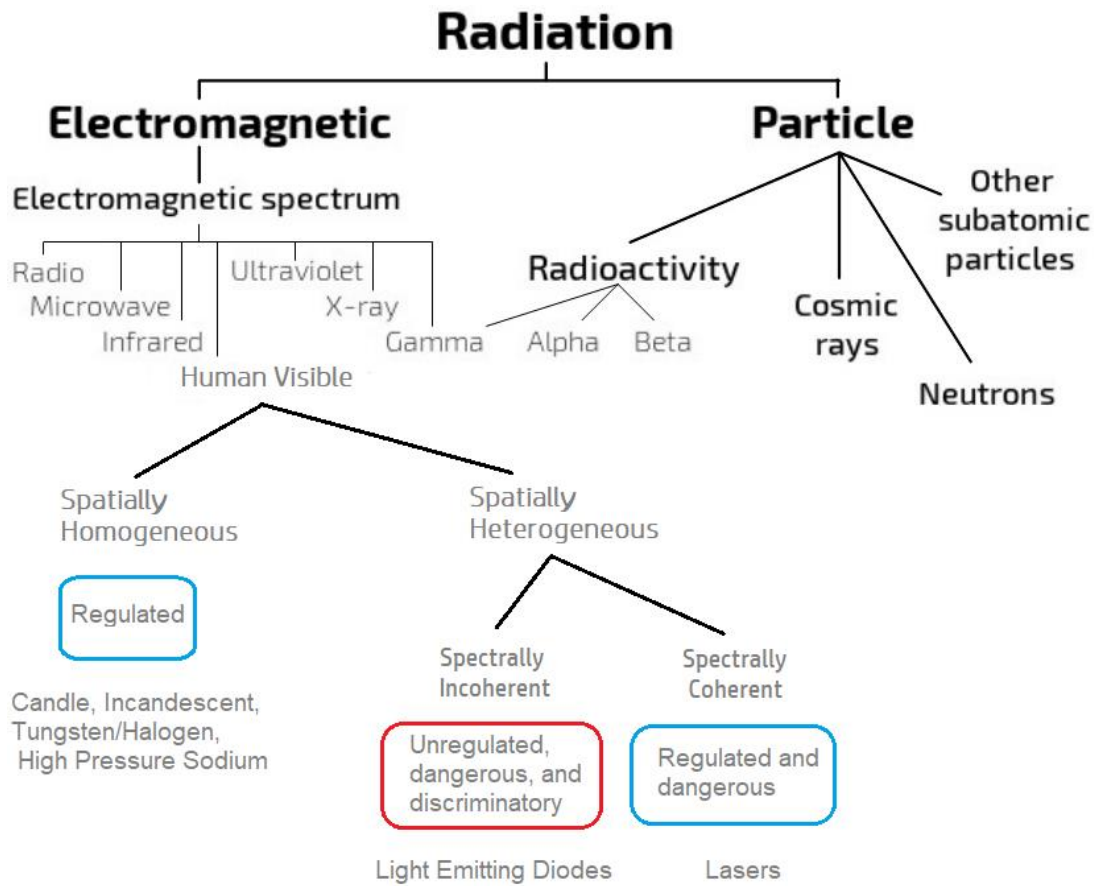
Radiation

Electromagnetic

Particle

Electromagnetic spectrum

Radio
Microwave
Infrared
Human Visible
Ultraviolet
X-ray
Gamma

Radioactivity

Alpha
Beta

Cosmic rays

Neutrons

Other subatomic particles

Spatially Homogeneous

Spatially Heterogeneous

Regulated

Candle, Incandescent, Tungsten/Halogen, High Pressure Sodium

Spectrally Incoherent

Spectrally Coherent

Unregulated, dangerous, and discriminatory

Regulated and dangerous

Light Emitting Diodes

Lasers